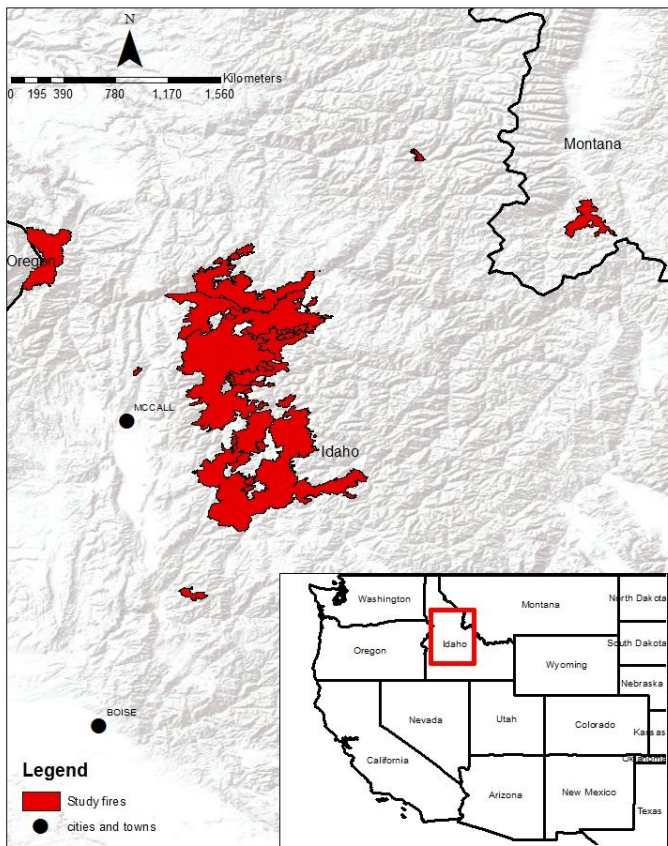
N

0 195 390 780 1,170 1,560 Kilometers

Montana

Oregon

MCCALL

Idaho

BOISE

Legend

Study fires

cities and towns

Washington

Montana

North Dakota

Oregon

Idaho

South Dakota

Wyoming

Nebraska

Nevada

Utah

Colorado

Kansas

California

Oklahoma

Arizona

New Mexico

Texas